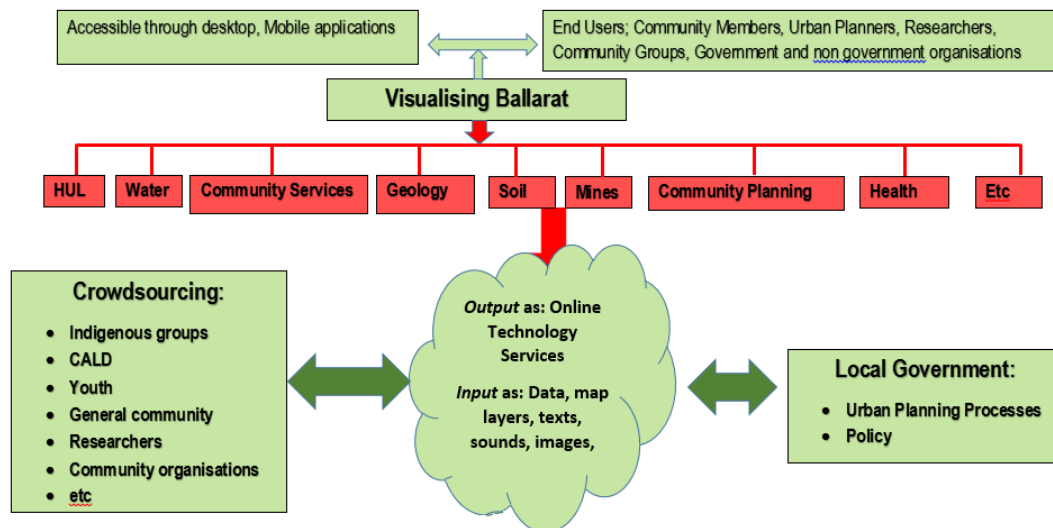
Accessible through desktop, Mobile applications

End Users; Community Members, Urban Planners, Researchers, Community Groups, Government and non government organisations

Visualising Ballarat

HUL

Water

Community Services

Geology

Soil

Mines

Community Planning

Health

Etc

Crowdsourcing:

- Indigenous groups
- CALD
- Youth
- General community
- Researchers
- Community organisations
- etc

*Output* as: Online Technology Services

*Input* as: Data, map layers, texts, sounds, images,

Local Government:

- Urban Planning Processes
- Policy